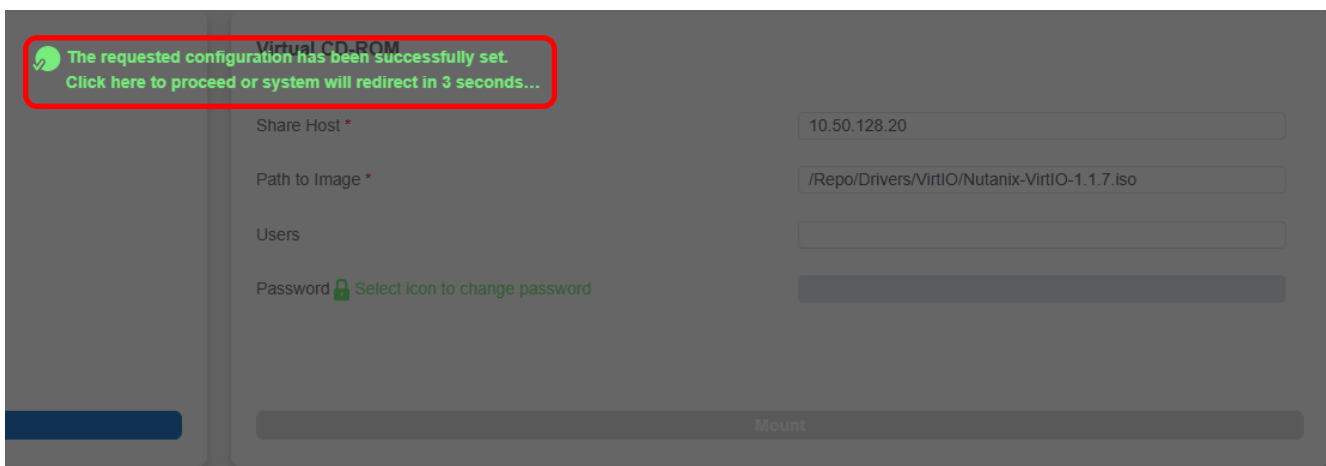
The requested configuration has been successfully set.
Click here to proceed or system will redirect in 3 seconds...

Virtual CD-ROM

Share Host *
10.50.128.20

Path to Image *
/Repo/Drivers/VirtIO/Nutanix-VirtIO-1.1.7.iso

Users

Password Select icon to change password

Mount